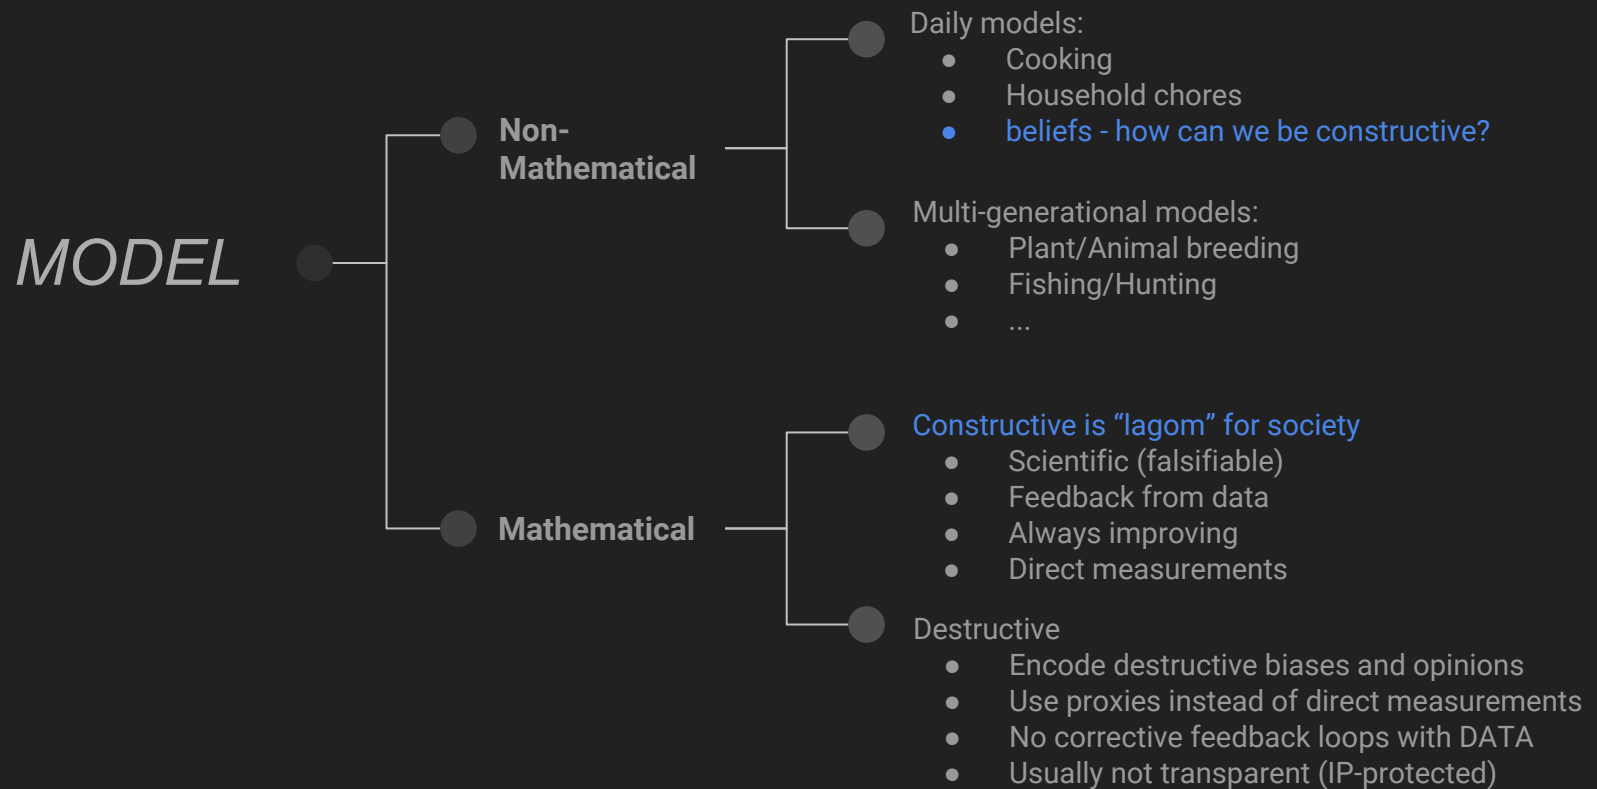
MODEL

Non-Mathematical

Daily models:
- Cooking
- Household chores
- beliefs - how can we be constructive?

Multi-generational models:
- Plant/Animal breeding
- Fishing/Hunting
- ...

Mathematical

Constructive is “lagom” for society
- Scientific (falsifiable)
- Feedback from data
- Always improving
- Direct measurements

Destructive
- Encode destructive biases and opinions
- Use proxies instead of direct measurements
- No corrective feedback loops with DATA
- Usually not transparent (IP-protected)